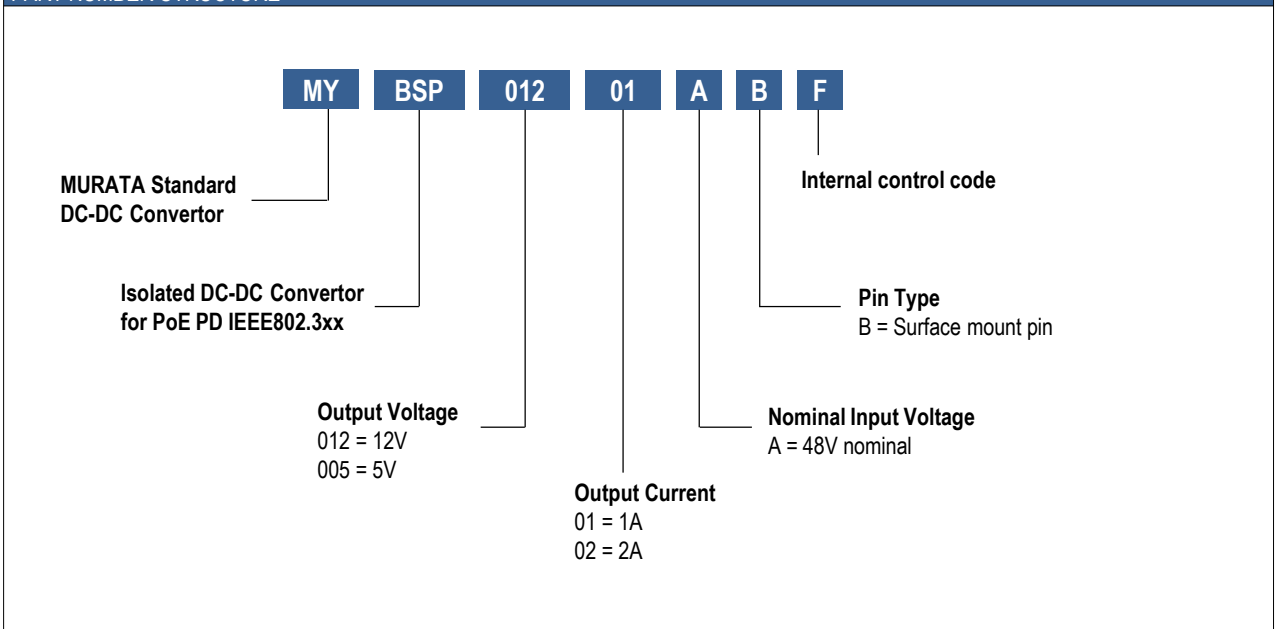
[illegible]

MY BSP 012 01 A B F

MURATA Standard
DC-DC Convertor

Internal control code

Isolated DC-DC Convertor
for PoE PD IEEE802.3xx

Pin Type
B = Surface mount pin

Output Voltage
012 = 12V
005 = 5V

Nominal Input Voltage
A = 48V nominal

Output Current
01 = 1A
02 = 2A